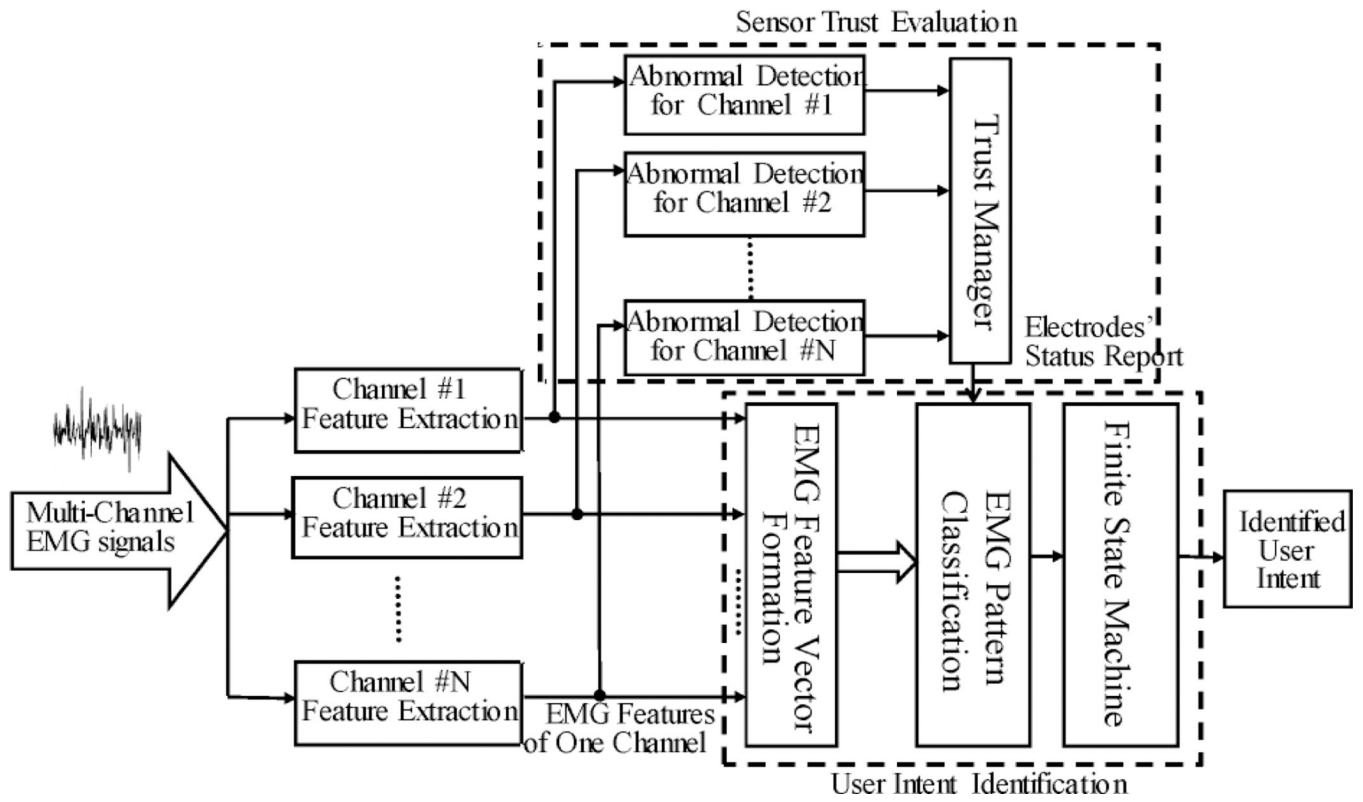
Sensor Trust Evaluation

Abnormal Detection for Channel #1

Abnormal Detection for Channel #2

Abnormal Detection for Channel #N

Trust Manager

Electrodes' Status Report

Multi-Channel EMG signals

Channel #1 Feature Extraction

Channel #2 Feature Extraction

Channel #N Feature Extraction

EMG Features of One Channel

EMG Feature Vector Formation

EMG Pattern Classification

Finite State Machine

Identified User Intent

User Intent Identification